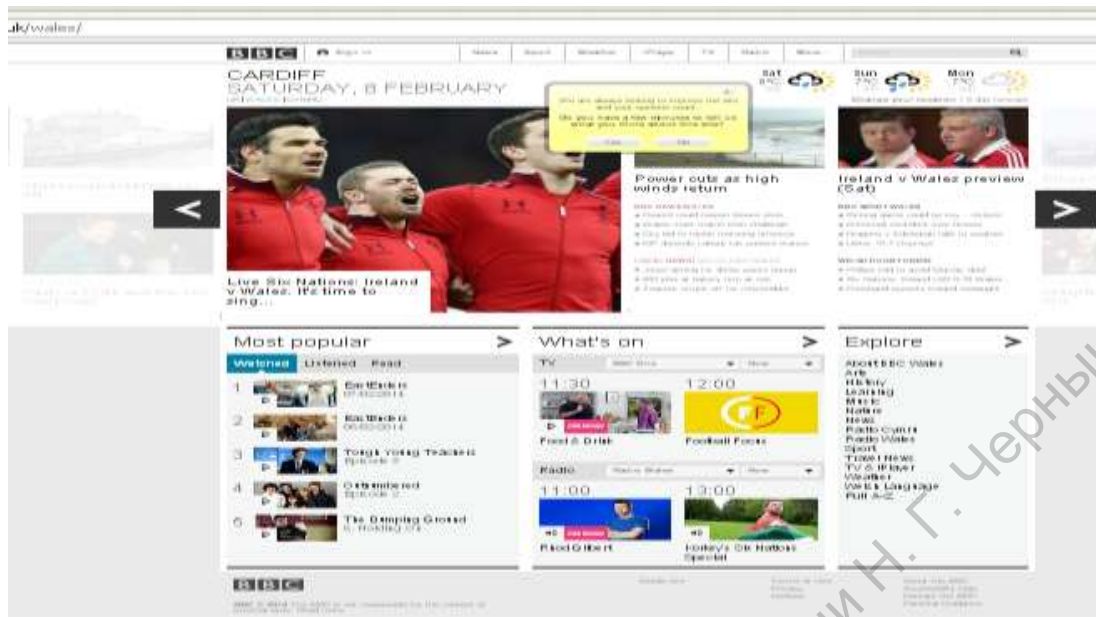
.uk/wales/

BBC Sign in News Sport Weather iPlayer TV Radio More

CARDIFF
SATURDAY, 8 FEBRUARY

Sat 8°C Sun 7°C Mon 7°C

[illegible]

Live Six Nations: Ireland v Wales. It's time to sing...

Power cuts as high winds return

Ireland v Wales preview (Sat)

Most popular
Watched Listened Read
1 EastEnders
2 EastEnders
3 Tough Young Teachers Episode 5
4 Outnumbered Episode 2
5 The Jumping Ground

What's on
TV
11:30 12:00
Food & Drink Football Focus
Radio
11:00 13:00
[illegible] Gilbert Jonkey's Six Nations Special

Explore
About BBC Wales
Arts
History
Learning
Music
Nature
News
Radio Cymru
Radio Wales
Sport
Travel News
TV & iPlayer
Weather
Welsh Language
Full A-Z

BBC